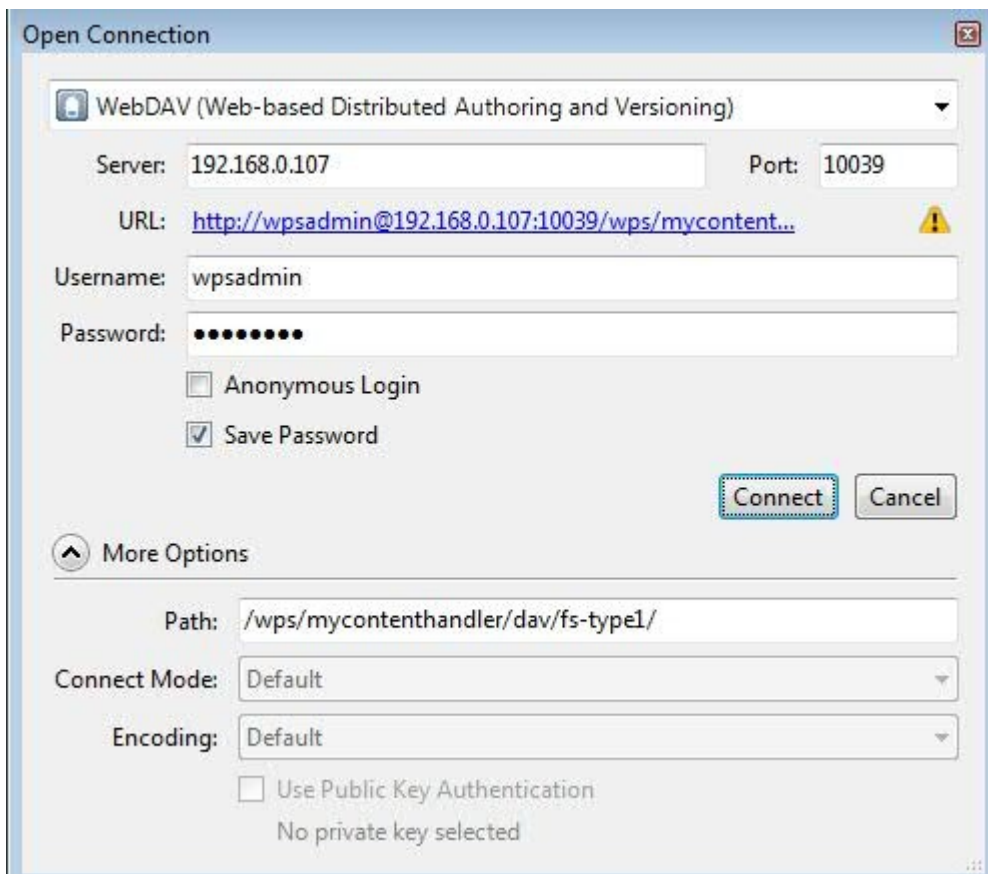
Open Connection

WebDAV (Web-based Distributed Authoring and Versioning)

Server: 192.168.0.107

Port: 10039

URL: http://wpsadmin@192.168.0.107:10039/wps/mycontent...

Username: wpsadmin

Password: ••••••••

Anonymous Login

Save Password

Connect

Cancel

More Options

Path: /wps/mycontenthandler/dav/fs-type1/

Connect Mode: Default

Encoding: Default

Use Public Key Authentication

No private key selected